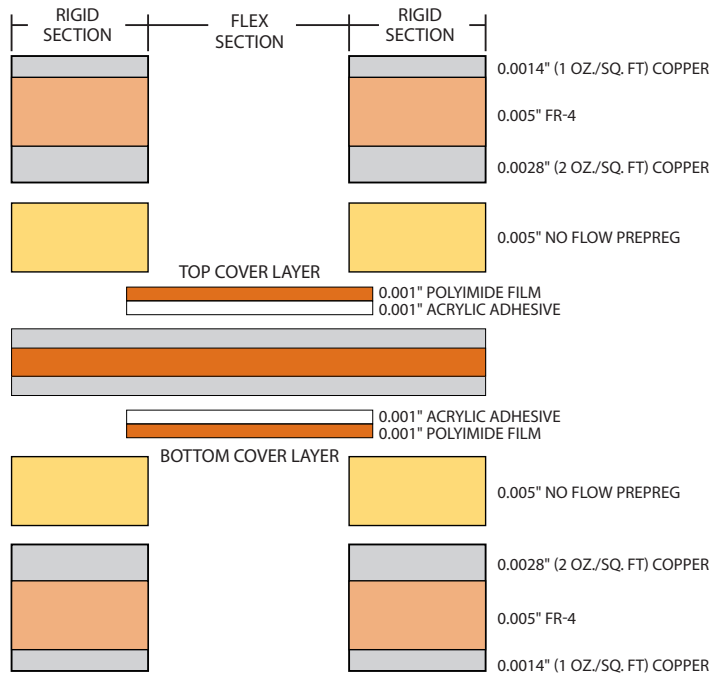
RIGID SECTION

FLEX SECTION

RIGID SECTION

0.0014" (1 OZ./SQ. FT) COPPER

0.005" FR-4

0.0028" (2 OZ./SQ. FT) COPPER

0.005" NO FLOW PREPREG

TOP COVER LAYER

0.001" POLYIMIDE FILM

0.001" ACRYLIC ADHESIVE

0.001" ACRYLIC ADHESIVE

0.001" POLYIMIDE FILM

BOTTOM COVER LAYER

0.005" NO FLOW PREPREG

0.0028" (2 OZ./SQ. FT) COPPER

0.005" FR-4

0.0014" (1 OZ./SQ. FT) COPPER